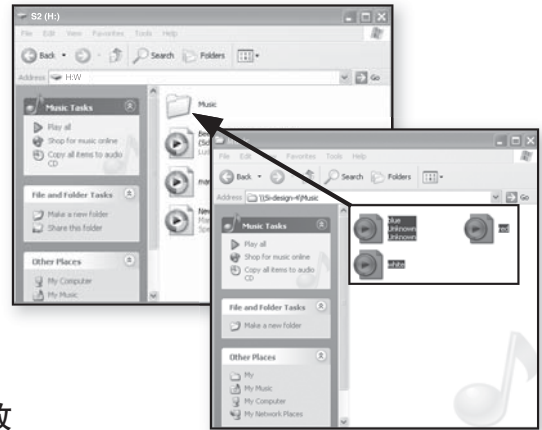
S2 (H:)

File Edit View Favorites Tools Help

Back Search Folders

Address H:\

Go

Music Tasks

Play all

Shop for music online

Copy all items to audio CD

File and Folder Tasks

Make a new folder

Share this folder

Other Places

My Computer

My Music

Music

Be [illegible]

ma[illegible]

Ne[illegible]

File Edit Favorites Tools Help

Back Search Folders

Address \\Si-design-4\Music

Go

Music Tasks

Play all

Shop for music online

Copy all items to audio CD

File and Folder Tasks

Make a new folder

Other Places

My

My Music

My Computer

My Network Places

blue
Unknown
Unknown

red

white

效